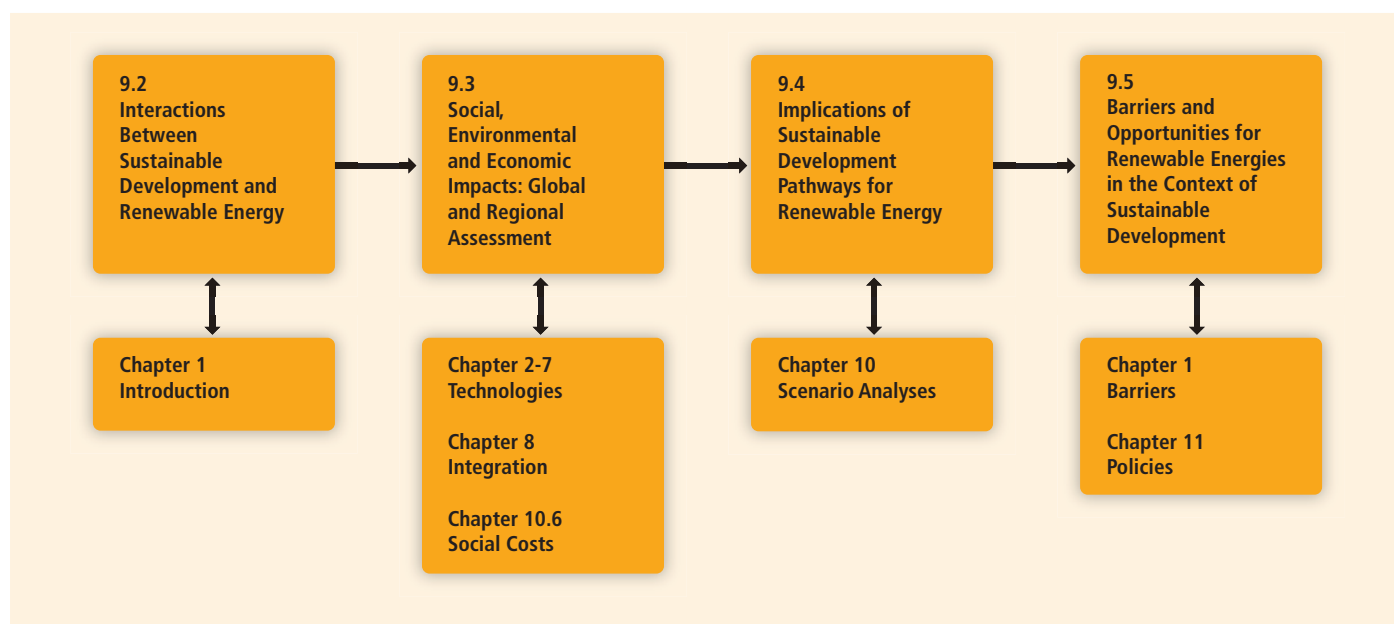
9.2
Interactions Between Sustainable Development and Renewable Energy

9.3
Social, Environmental and Economic Impacts: Global and Regional Assessment

9.4
Implications of Sustainable Development Pathways for Renewable Energy

9.5
Barriers and Opportunities for Renewable Energies in the Context of Sustainable Development

Chapter 1
Introduction

Chapter 2-7
Technologies

Chapter 8
Integration

Chapter 10.6
Social Costs

Chapter 10
Scenario Analyses

Chapter 1
Barriers

Chapter 11
Policies